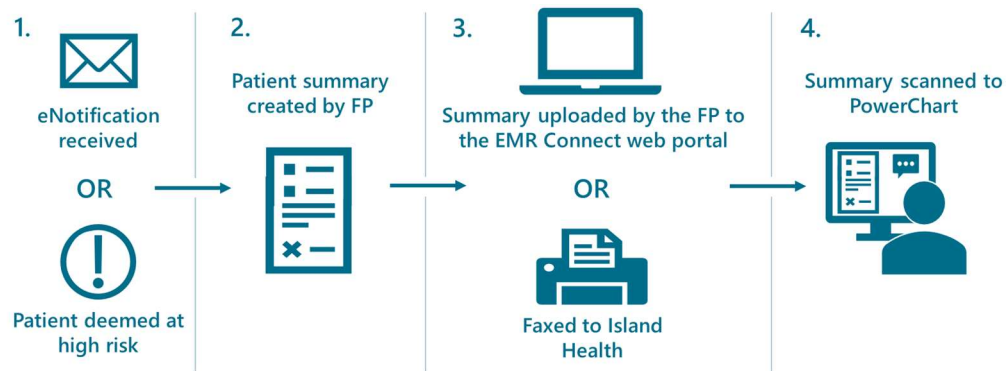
1.

eNotification received

OR

Patient deemed at high risk

2.

Patient summary created by FP

3.

Summary uploaded by the FP to the EMR Connect web portal

OR

Faxed to Island Health

4.

Summary scanned to PowerChart